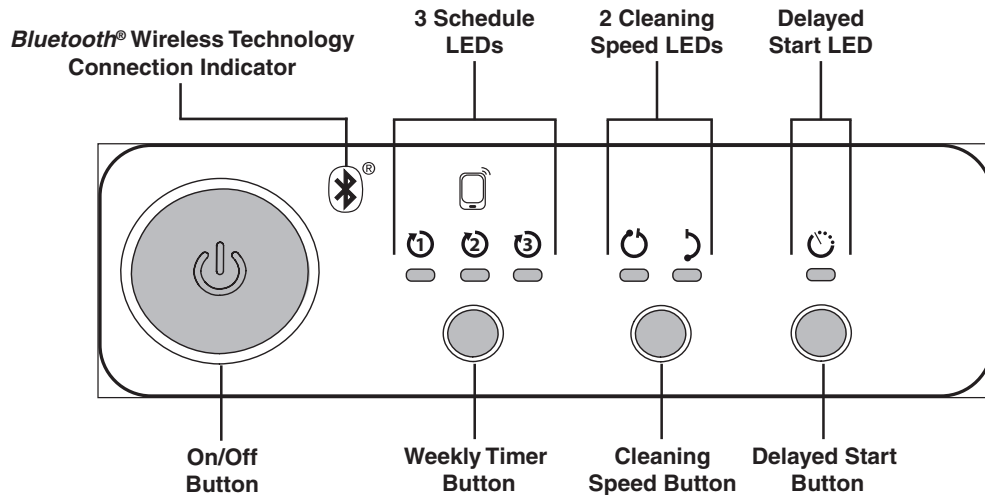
*Bluetooth®* Wireless Technology Connection Indicator

3 Schedule LEDs

2 Cleaning Speed LEDs

Delayed Start LED

®

1 2 3

On/Off Button

Weekly Timer Button

Cleaning Speed Button

Delayed Start Button